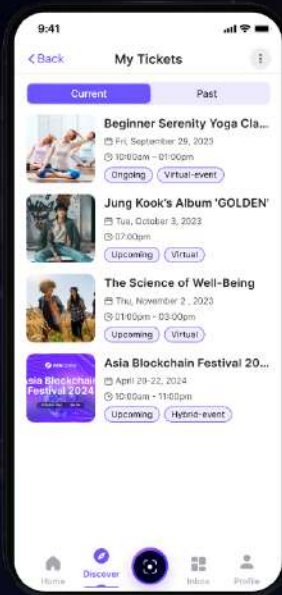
9:41

< Back My Tickets

Current Past

Beginner Serenity Yoga Cla...
Fri, September 29, 2023
10:00am - 01:00pm
Ongoing Virtual-event

Jung Kook's Album 'GOLDEN'
Tue, October 3, 2023
07:00pm
Upcoming Virtual

The Science of Well-Being
Thu, November 2, 2023
01:00pm - 03:00pm
Upcoming Virtual

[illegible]
sia Blockchain
Festival 2024
Asia Blockchain Festival 20...
April 20-22, 2024
10:00am - 11:00pm
Upcoming Hybrid-event

Home Discover Inbox Profile